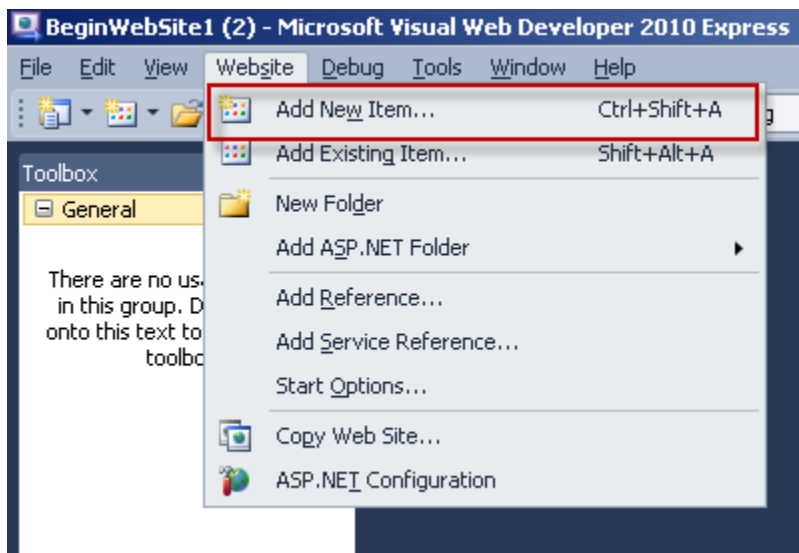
BeginWebSite1 (2) - Microsoft Visual Web Developer 2010 Express

File Edit View Website Debug Tools Window Help

Toolbox

General

There are no us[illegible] in this group. D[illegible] onto this text to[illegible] toolbo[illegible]

Add New Item... Ctrl+Shift+A

Add Existing Item... Shift+Alt+A

New Folder

Add ASP.NET Folder

Add Reference...

Add Service Reference...

Start Options...

Copy Web Site...

ASP.NET Configuration